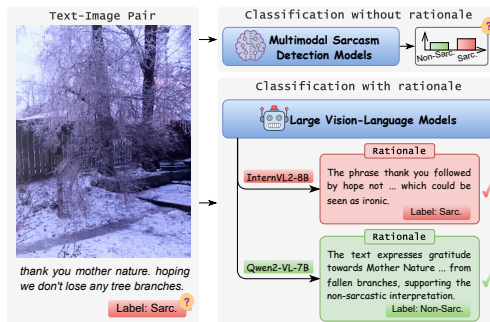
Text-Image Pair

thank you mother nature. hoping we don't lose any tree branches.

Label: Sarc.

?

Classification without rationale

Multimodal Sarcasm Detection Models

Non-Sarc.

Sarc.

Classification with rationale

Large Vision-Language Models

InternVL2-8B

Rationale

The phrase thank you followed by hope not ... which could be seen as ironic.

Label: Sarc.

Qwen2-VL-7B

Rationale

The text expresses gratitude towards Mother Nature ... from fallen branches, supporting the non-sarcastic interpretation.

Label: Non-Sarc.